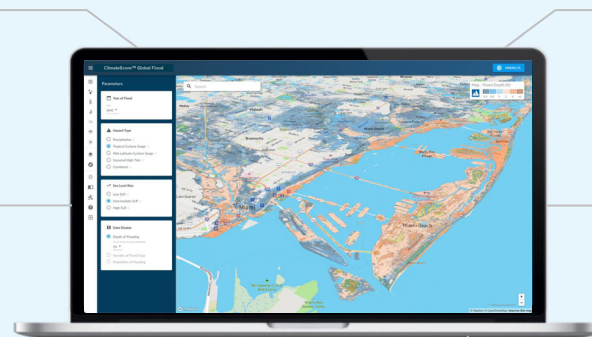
ClimateScore™ Global Flood

Parameters

Year of Flood

2050

Hazard Type

Precipitation

Tropical Cyclone Surge

Mid-Latitude Cyclone Surge

Seasonal High Tide

Combined

Sea Level Rise

Low SLR

Intermediate SLR

High SLR

Data Display

Depth of Flooding

Number of Flood Days

Probability of Flooding

Search

Flood Depth (ft)

Miami

Miami Beach